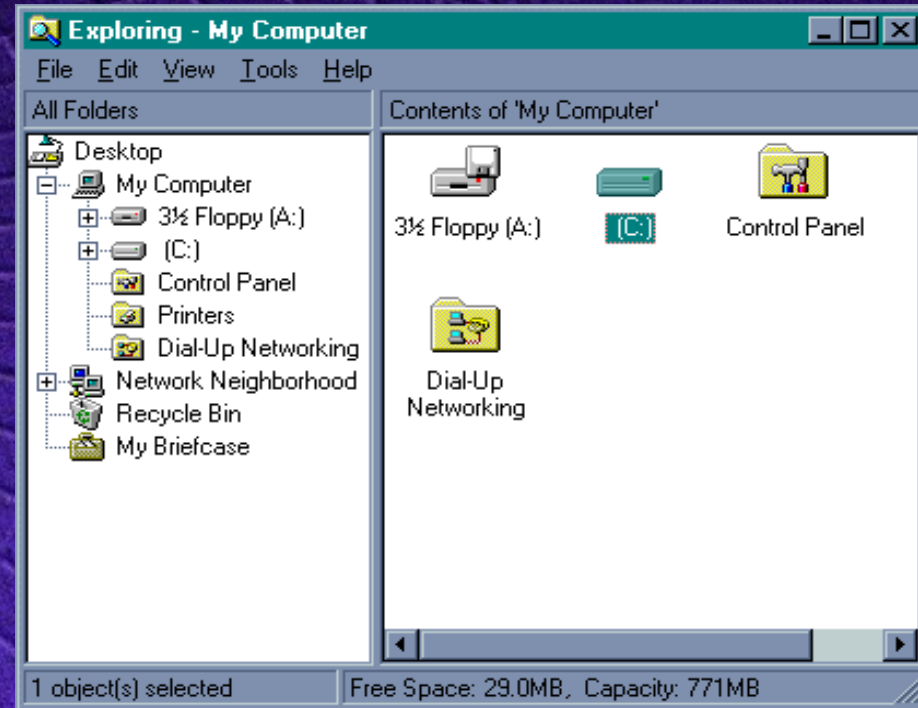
Exploring - My Computer

File Edit View Tools Help

All Folders

Contents of 'My Computer'

Desktop
My Computer
3½ Floppy (A:)
(C:)
Control Panel
Printers
Dial-Up Networking
Network Neighborhood
Recycle Bin
My Briefcase

3½ Floppy (A:)
(C:)
Control Panel
Dial-Up Networking

1 object(s) selected

Free Space: 29.0MB, Capacity: 771MB